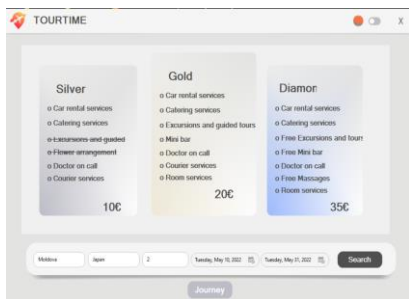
TOURTIME

X

Silver

o Car rental services

o Catering services

o Excursions and guided

o Flower arrangement

o Doctor on call

o Courier services

10€

Gold

o Car rental services

o Catering services

o Excursions and guided tours

o Mini bar

o Doctor on call

o Courier services

o Room services

20€

Diamon

o Car rental services

o Catering services

o Free Excursions and tours

o Free Mini bar

o Doctor on call

o Free Massages

o Room services

35€

Moldova

Japan

2

Tuesday, May 10, 2022

Tuesday, May 31, 2022

Search

Journey